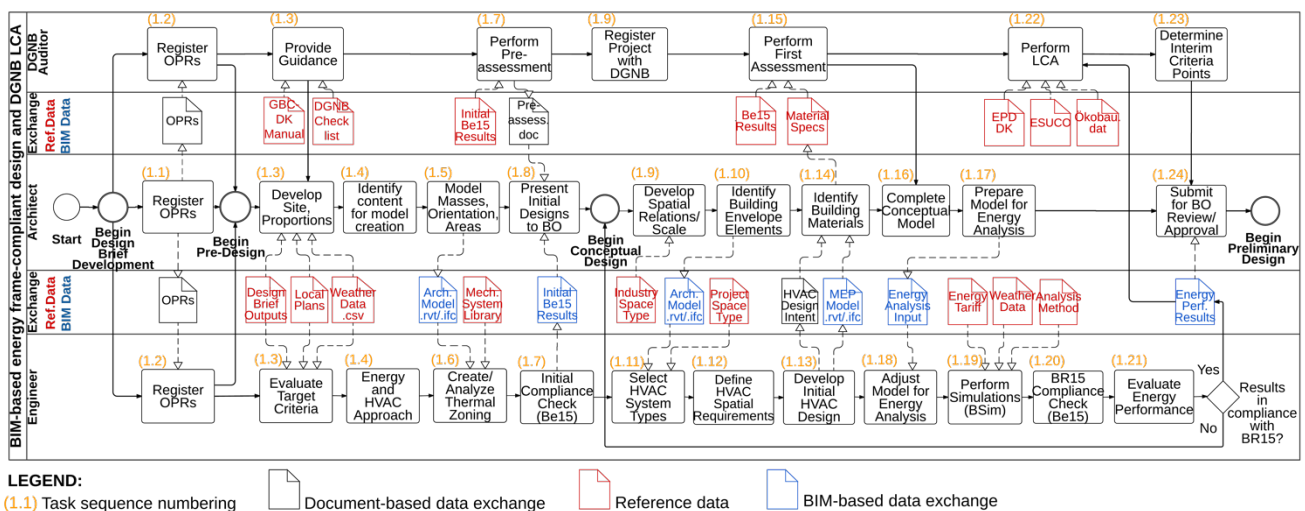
BIM-based energy frame-compliant design and DGNB LCA

DGNB Auditor

Exchange Ref.Data BIM Data

Architect

Exchange Ref.Data BIM Data

Engineer

(1.2) Register OPRs

(1.3) Provide Guidance

(1.7) Perform Pre-assessment

(1.9) Register Project with DGNB

(1.15) Perform First Assessment

(1.22) Perform LCA

(1.23) Determine Interim Criteria Points

OPRs

GBC-DK Manual

DGNB Check list

Initial Be15 Results

Pre-assess. doc

Be15 Results

Material Specs

EPD DK

ESUCO

Okobau. dat

Start

Begin Design Brief Development

(1.1) Register OPRs

Begin Pre-Design

(1.3) Develop Site, Proportions

(1.4) Identify content for model creation

(1.5) Model Masses, Orientation, Areas

(1.8) Present Initial Designs to BO

Begin Conceptual Design

(1.9) Develop Spatial Relations/ Scale

(1.10) Identify Building Envelope Elements

(1.14) Identify Building Materials

(1.16) Complete Conceptual Model

(1.17) Prepare Model for Energy Analysis

(1.24) Submit for BO Review/ Approval

Begin Preliminary Design

OPRs

Design Brief Outputs

Local Plans

Weather Data .csv

Arch. Model .rvt/.ifc

Mech. System Library

Initial Be15 Results

Industry Space Type

Arch. Model .rvt/.ifc

Project Space Type

HVAC Design Intent

MEP Model .rvt/.ifc

Energy Analysis Input

Energy Tariff

Weather Data

Analysis Method

Energy Perf. Results

(1.2) Register OPRs

(1.3) Evaluate Target Criteria

(1.4) Energy and HVAC Approach

(1.6) Create/ Analyze Thermal Zoning

(1.7) Initial Compliance Check (Be15)

(1.11) Select HVAC System Types

(1.12) Define HVAC Spatial Requirements

(1.13) Develop Initial HVAC Design

(1.18) Adjust Model for Energy Analysis

(1.19) Perform Simulations (BSim)

(1.20) BR15 Compliance Check (Be15)

(1.21) Evaluate Energy Performance

Results in compliance with BR15?

Yes

No

LEGEND:

(1.1) Task sequence numbering

Document-based data exchange

Reference data

BIM-based data exchange